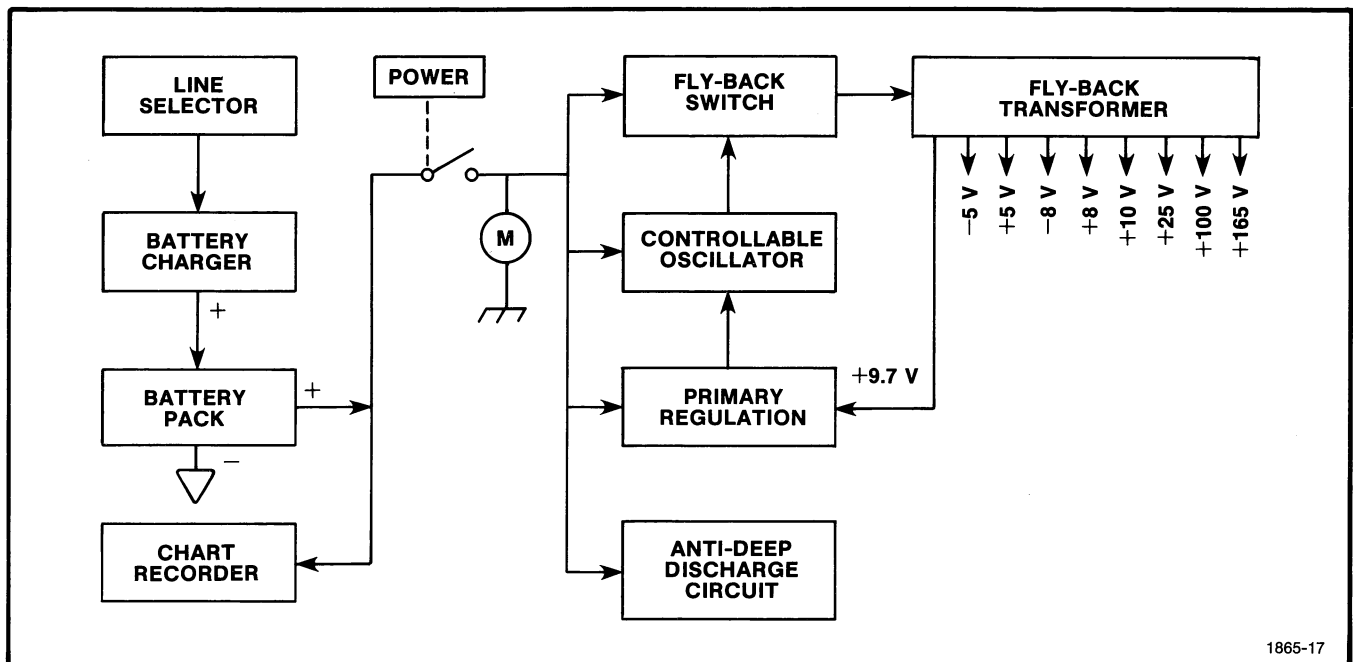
LINE SELECTOR

BATTERY CHARGER

+

BATTERY PACK

+

−

CHART RECORDER

POWER

M

FLY-BACK SWITCH

CONTROLLABLE OSCILLATOR

PRIMARY REGULATION

ANTI-DEEP DISCHARGE CIRCUIT

FLY-BACK TRANSFORMER

−5 V

+5 V

−8 V

+8 V

+10 V

+25 V

+100 V

+165 V

+9.7 V

1865-17